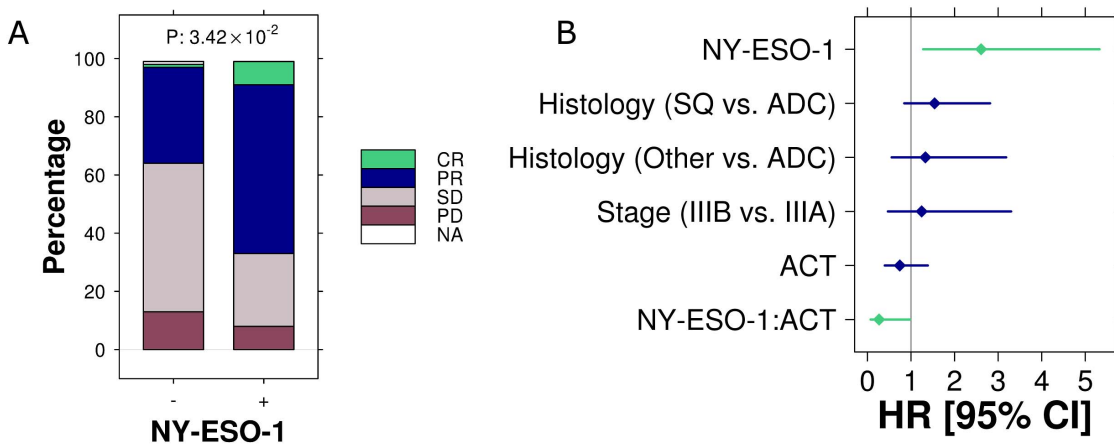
A

P: $3.42 \times 10^{-2}$

100
80
60
40
20
0

Percentage

-
+

NY-ESO-1

CR
PR
SD
PD
NA

B

NY-ESO-1
Histology (SQ vs. ADC)
Histology (Other vs. ADC)
Stage (IIIB vs. IIIA)
ACT
NY-ESO-1:ACT

0 1 2 3 4 5

HR [95% CI]